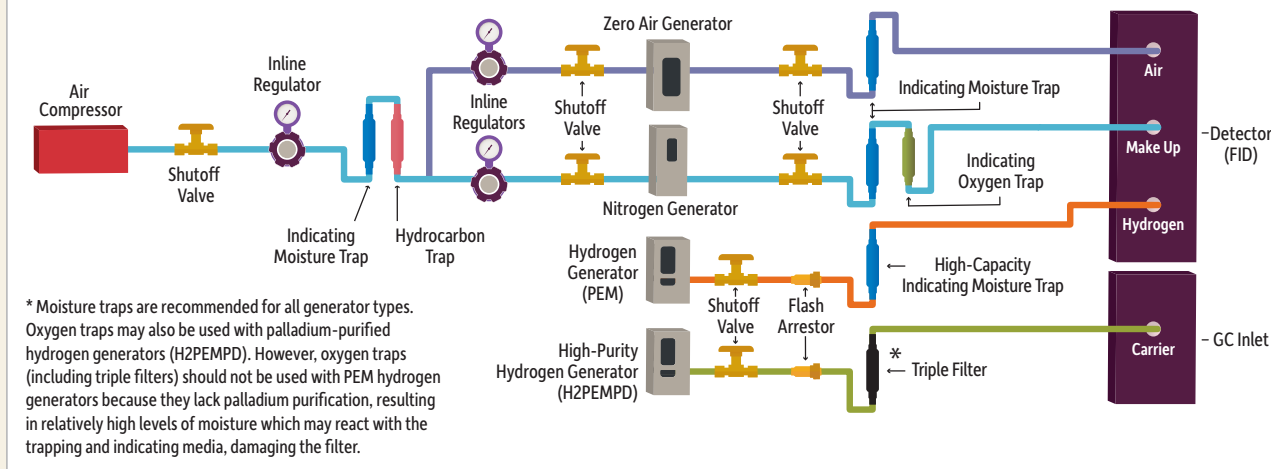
Air Compressor

Shutoff Valve

Inline Regulator

Indicating Moisture Trap

Hydrocarbon Trap

Inline Regulators

Shutoff Valve

Zero Air Generator

Nitrogen Generator

Shutoff Valve

Indicating Moisture Trap

Indicating Oxygen Trap

Air

Make Up

Hydrogen

Detector (FID)

Hydrogen Generator (PEM)

Shutoff Valve

Flash Arrestor

High-Capacity Indicating Moisture Trap

High-Purity Hydrogen Generator (H2PEMPD)

*

Triple Filter

Carrier

– GC Inlet

* Moisture traps are recommended for all generator types. Oxygen traps may also be used with palladium-purified hydrogen generators (H2PEMPD). However, oxygen traps (including triple filters) should not be used with PEM hydrogen generators because they lack palladium purification, resulting in relatively high levels of moisture which may react with the trapping and indicating media, damaging the filter.